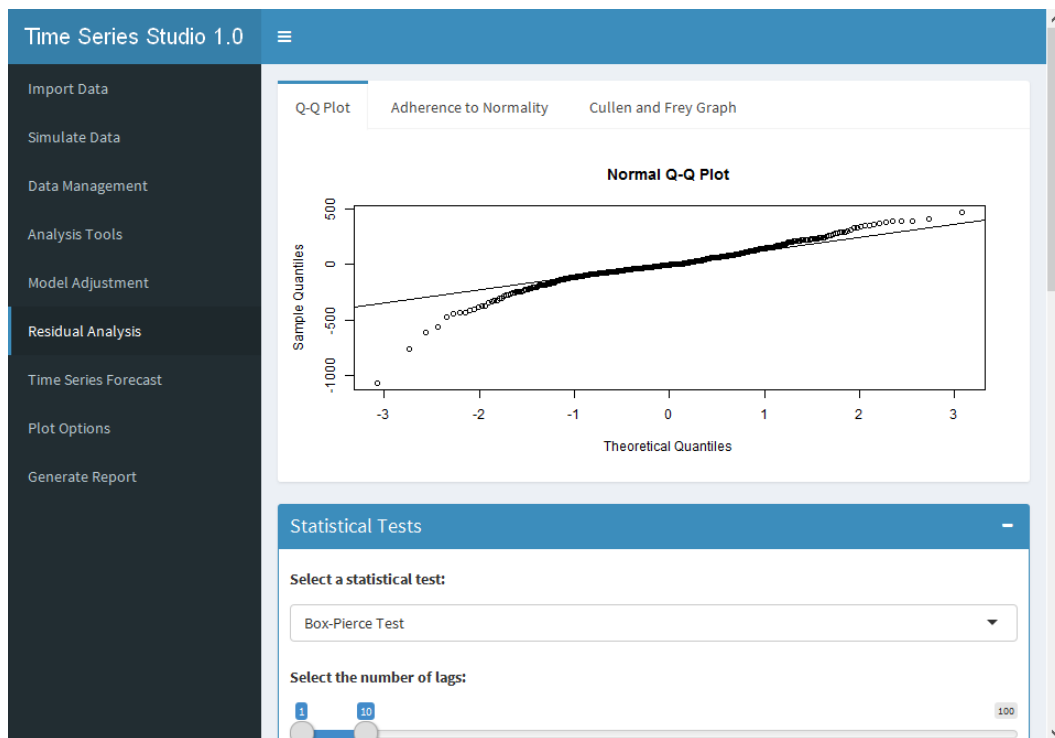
Time Series Studio 1.0

≡

Import Data
Simulate Data
Data Management
Analysis Tools
Model Adjustment
Residual Analysis
Time Series Forecast
Plot Options
Generate Report

Q-Q Plot
Adherence to Normality
Cullen and Frey Graph

Normal Q-Q Plot

Sample Quantiles
500
0
-500
-1000

-3
-2
-1
0
1
2
3
Theoretical Quantiles

Statistical Tests

−

Select a statistical test:

Box-Pierce Test

Select the number of lags:

1
10
100